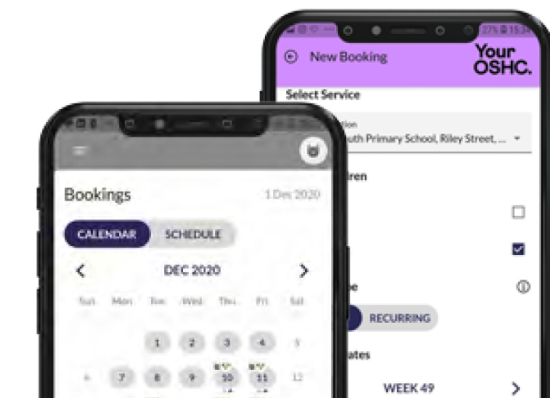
New Booking

Your OSHC.

Select Service

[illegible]tion
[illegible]uth Primary School, Riley Street, ...

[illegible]ren

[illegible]e

RECURRING

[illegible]ates

WEEK 49

Bookings

1 Dec 2020

CALENDAR

SCHEDULE

DEC 2020

| Sun | Mon | Tue | Wed | Thu | Fri | Sat |
|---|---|---|---|---|---|---|
| | | 1 | 2 | 3 | 4 | 5 |
| 6 | 7 | 8 | 9 | 10 | 11 | 12 |